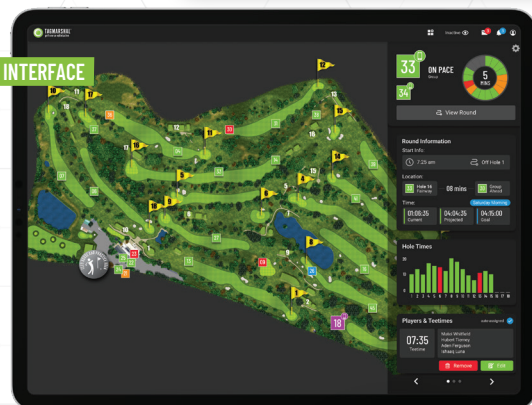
INTERFACE

TAGMARSHAL

33

ON PACE

34

5 MINS

View Round

Round Information

Start Info:

7:25 am

Off Hole 1

Location:

Hole 16

08 mins

Group Ahead

Time:

Saturday Morning

01:05:25 Current

04:04:35 Projected

04:15:00 Goal

Hole Times

Players & Teetimes

07:35 Teetime

Remove

Edit